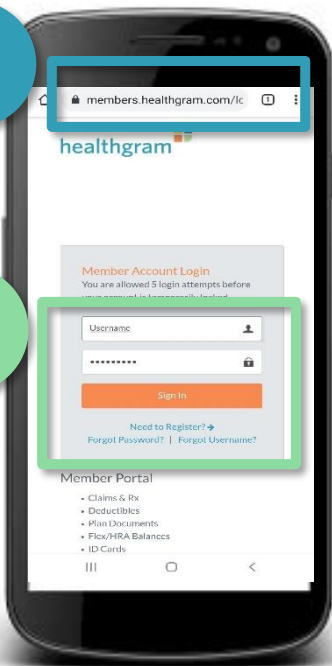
members.healthgram.com/lo
1

healthgram

Member Account Login
You are allowed 5 login attempts before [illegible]

Username
•••••••••
Sign In
Need to Register? →
Forgot Password? | Forgot Username?

Member Portal
• Claims & Rx
• Deductibles
• Plan Documents
• Flex/HRA Balances
• ID Cards